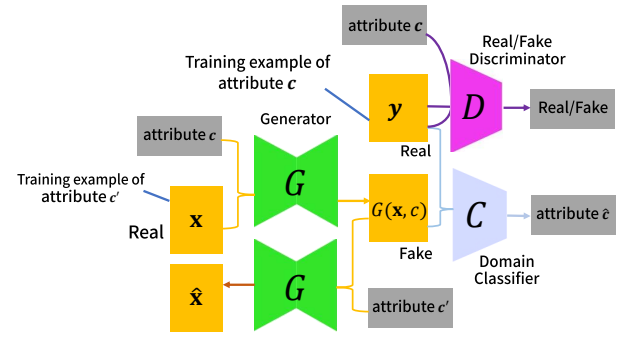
attribute $c$

Real/Fake Discriminator

Training example of attribute $c$

$y$

$D$

Real/Fake

Generator

attribute $c$

Real

Training example of attribute $c'$

$G$

$G(\mathbf{x}, c)$

$C$

attribute $\hat{c}$

Real

$\mathbf{x}$

Fake

Domain Classifier

$\hat{\mathbf{x}}$

$G$

attribute $c'$